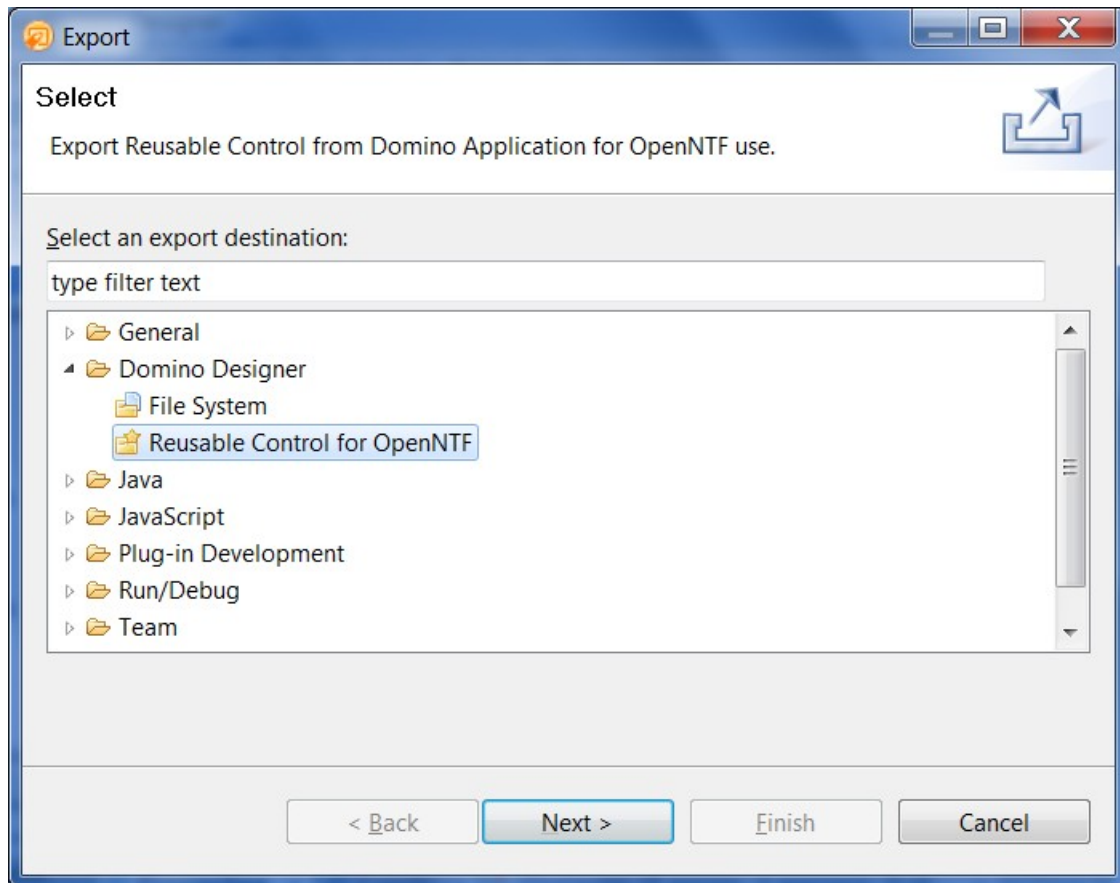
Export

Select

Export Reusable Control from Domino Application for OpenNTF use.

Select an export destination:

type filter text

General
Domino Designer
File System
Reusable Control for OpenNTF
Java
JavaScript
Plug-in Development
Run/Debug
Team

< Back
Next >
Finish
Cancel